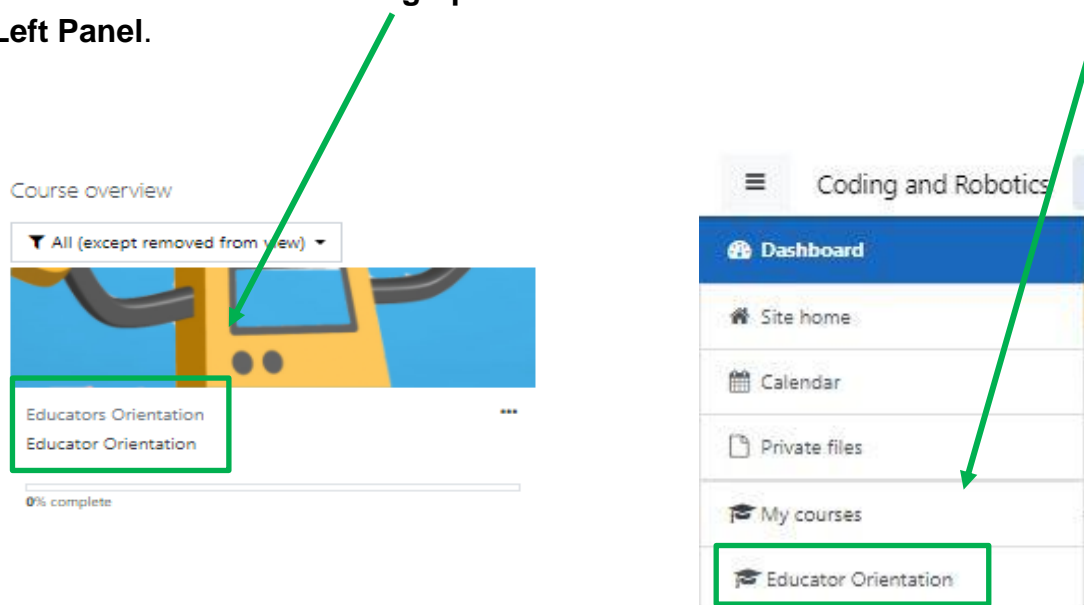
Left Panel.

Course overview

All (except removed from view)

Educators Orientation
Educator Orientation

0% complete

Coding and Robotics

Dashboard

Site home

Calendar

Private files

My courses

Educator Orientation